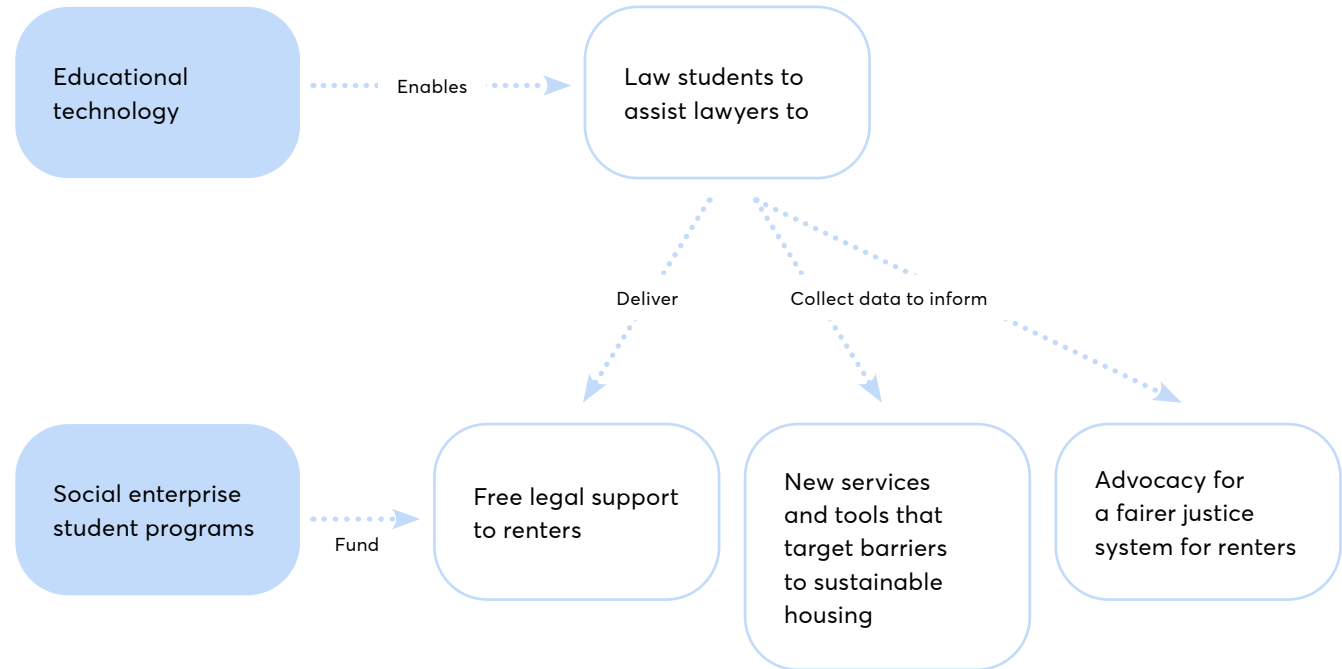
Educational technology

Enables

Law students to assist lawyers to

Deliver

Collect data to inform

Social enterprise student programs

Fund

Free legal support to renters

New services and tools that target barriers to sustainable housing

Advocacy for a fairer justice system for renters